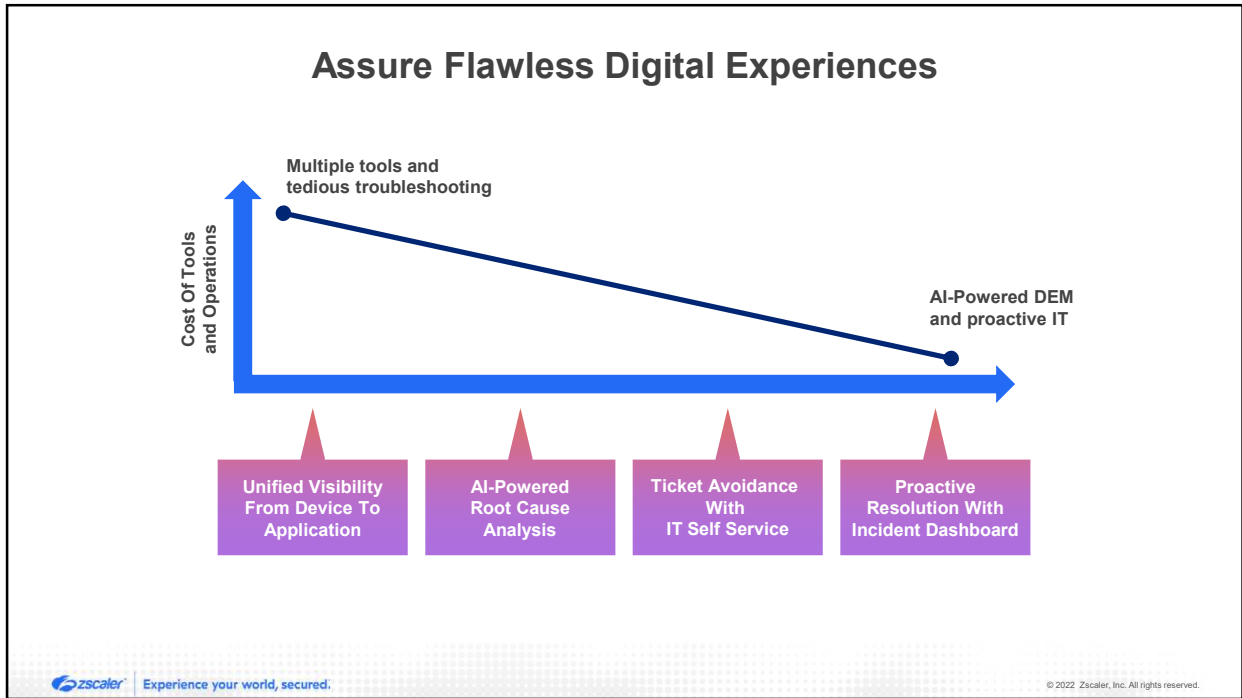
Assure Flawless Digital Experiences

Cost Of Tools and Operations

Multiple tools and tedious troubleshooting

AI-Powered DEM and proactive IT

Unified Visibility From Device To Application

AI-Powered Root Cause Analysis

Ticket Avoidance With IT Self Service

Proactive Resolution With Incident Dashboard

zscaler | Experience your world, secured.

© 2022 Zscaler, Inc. All rights reserved.